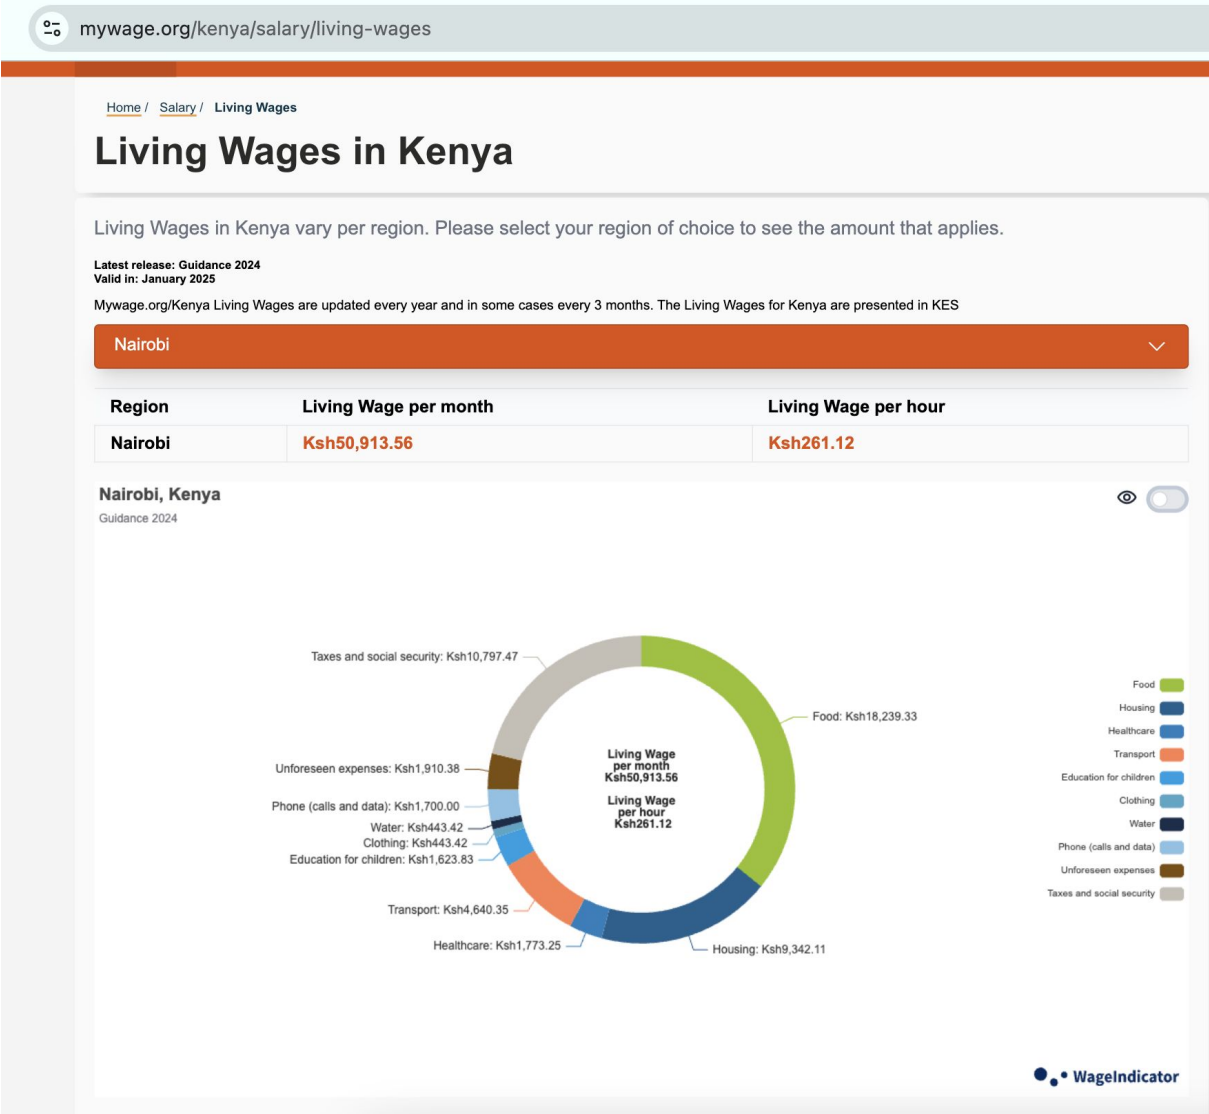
mywage.org/kenya/salary/living-wages

Home / Salary / Living Wages

Living Wages in Kenya

Living Wages in Kenya vary per region. Please select your region of choice to see the amount that applies.

Latest release: Guidance 2024
Valid in: January 2025

Mywage.org/Kenya Living Wages are updated every year and in some cases every 3 months. The Living Wages for Kenya are presented in KES

Nairobi

| Region | Living Wage per month | Living Wage per hour |
|---|---|---|
| Nairobi | Ksh50,913.56 | Ksh261.12 |

Nairobi, Kenya
Guidance 2024

Taxes and social security: Ksh10,797.47
Unforeseen expenses: Ksh1,910.38
Phone (calls and data): Ksh1,700.00
Water: Ksh443.42
Clothing: Ksh443.42
Education for children: Ksh1,623.83
Transport: Ksh4,640.35
Healthcare: Ksh1,773.25
Housing: Ksh9,342.11
Food: Ksh18,239.33

Living Wage per month Ksh50,913.56
Living Wage per hour Ksh261.12

Food
Housing
Healthcare
Transport
Education for children
Clothing
Water
Phone (calls and data)
Unforeseen expenses
Taxes and social security

WageIndicator